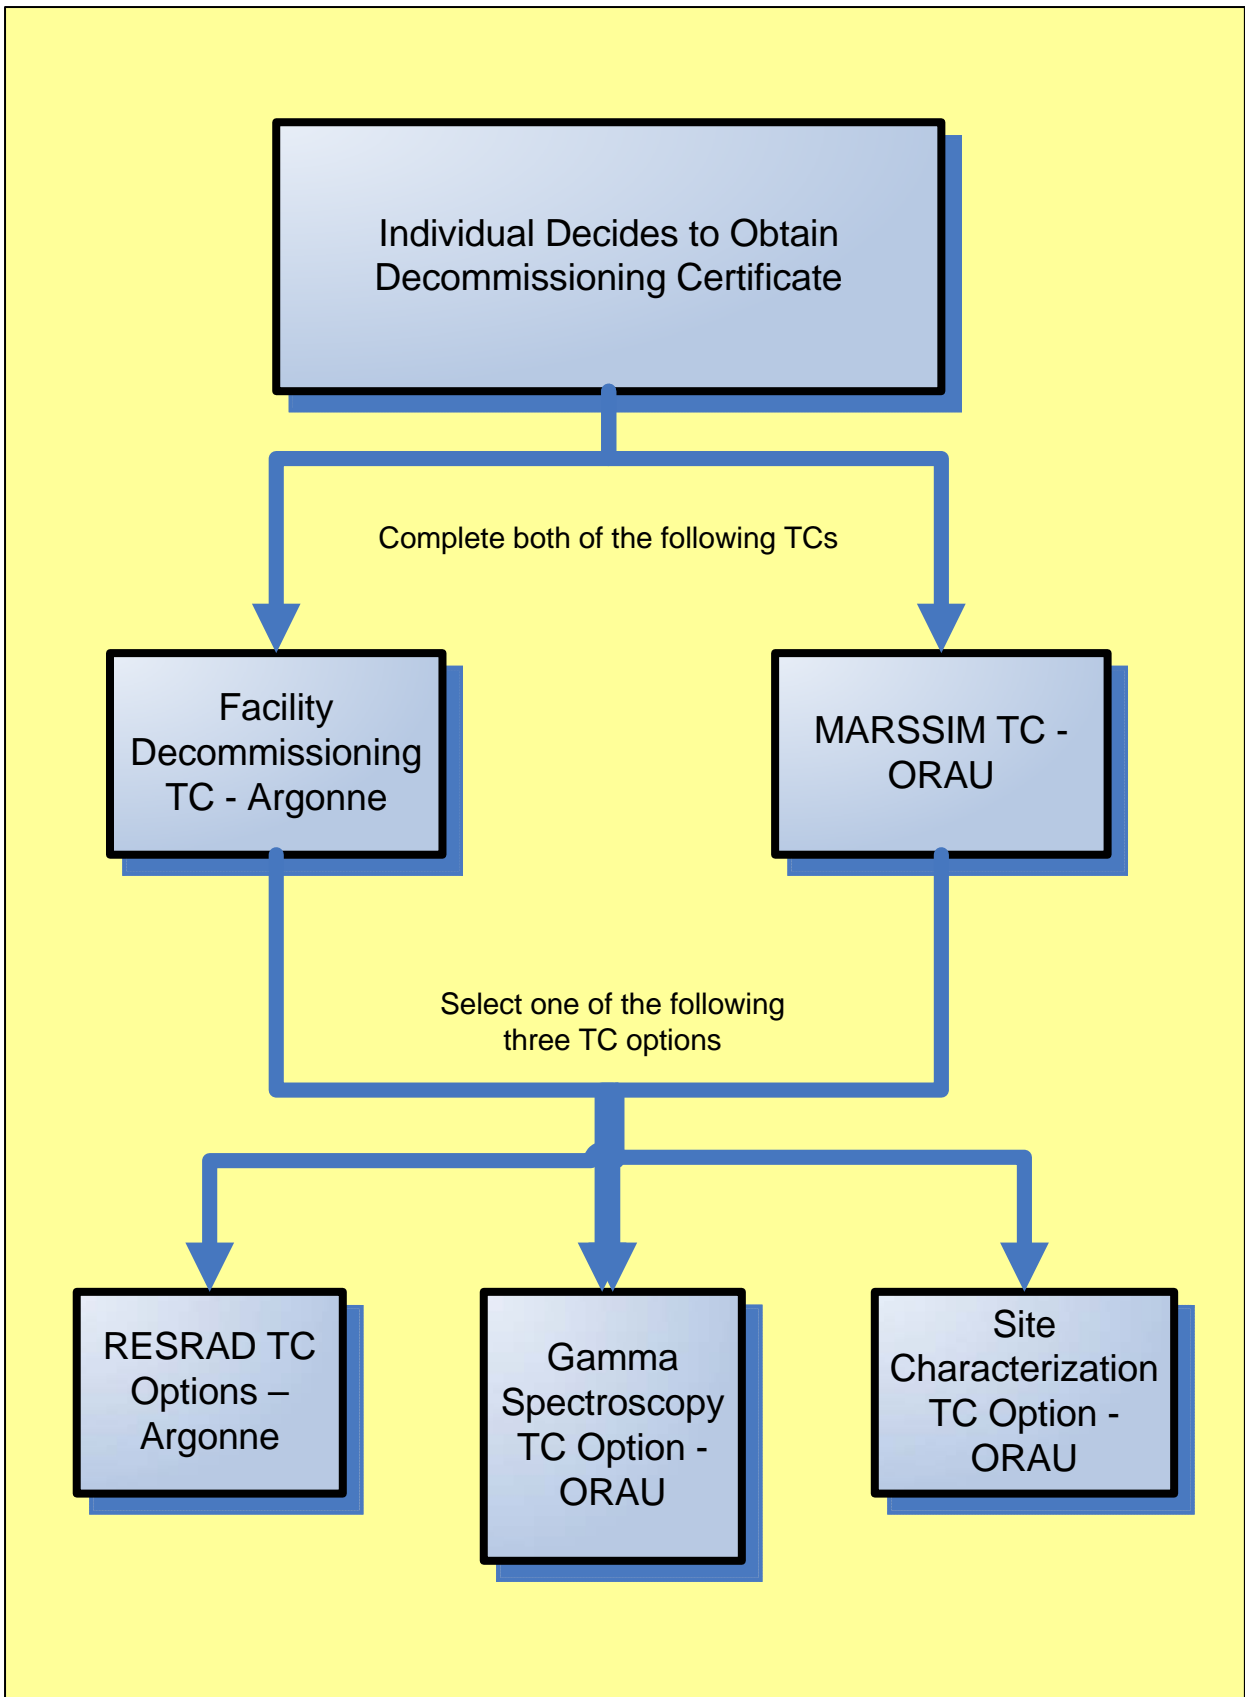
Individual Decides to Obtain Decommissioning Certificate

Complete both of the following TCs

Facility Decommissioning TC - Argonne

MARSSIM TC - ORAU

Select one of the following three TC options

RESRAD TC Options – Argonne

Gamma Spectroscopy TC Option - ORAU

Site Characterization TC Option - ORAU